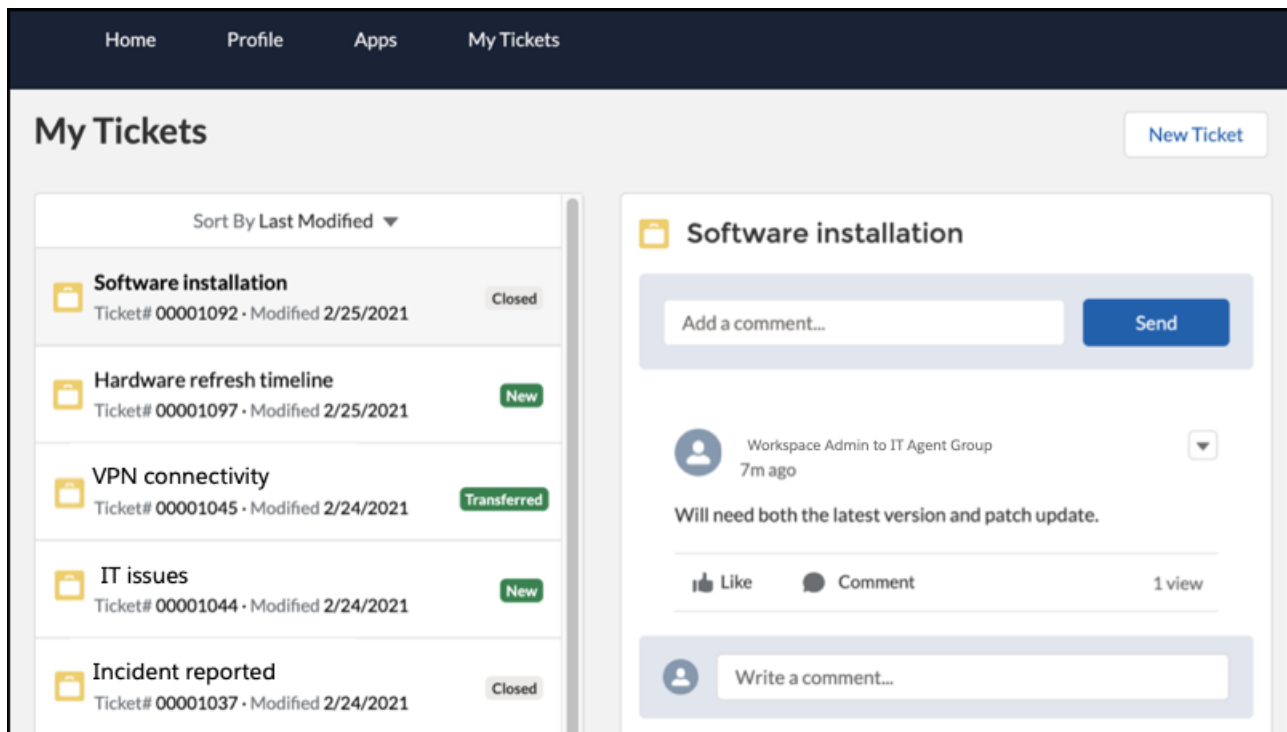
Home Profile Apps My Tickets

My Tickets

New Ticket

Sort By Last Modified

Software installation
Ticket# 00001092 • Modified 2/25/2021
Closed

Hardware refresh timeline
Ticket# 00001097 • Modified 2/25/2021
New

VPN connectivity
Ticket# 00001045 • Modified 2/24/2021
Transferred

IT issues
Ticket# 00001044 • Modified 2/24/2021
New

Incident reported
Ticket# 00001037 • Modified 2/24/2021
Closed

Software installation

Add a comment...

Send

Workspace Admin to IT Agent Group
7m ago

Will need both the latest version and patch update.

Like Comment 1 view

Write a comment...